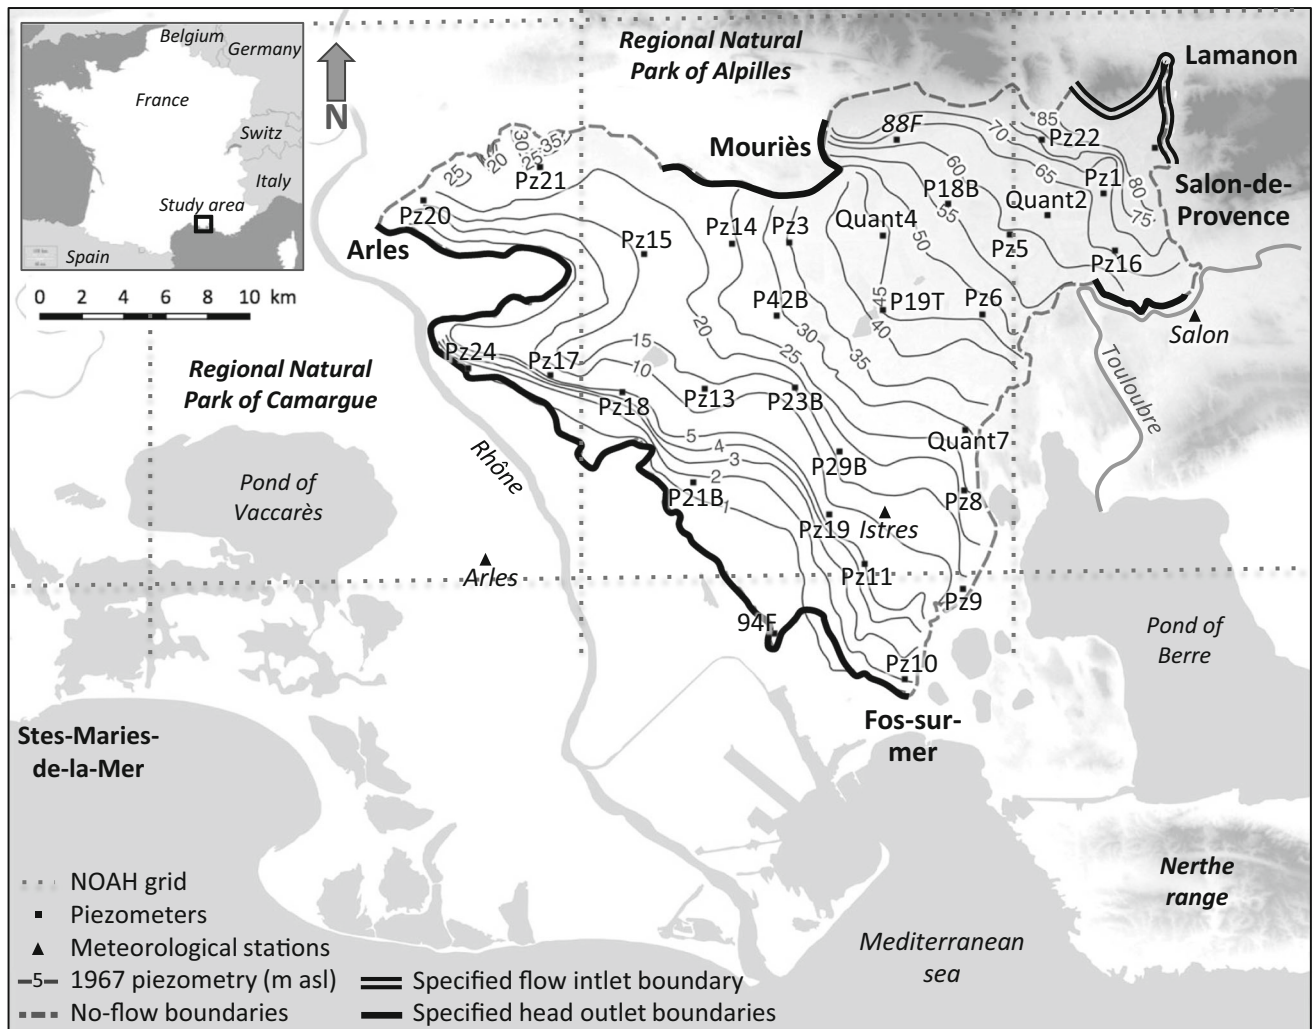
Belgium
Germany
France
Switz
Italy
Study area
Spain

N

0 2 4 6 8 10 km

Regional Natural Park of Alpilles

Lamanon

Mouriès

88F

85
70
65
60
80
75
55
50
45
40
35
30
25
20
15
10
5
4
3
2
1

Pz22
Pz1
Salon-de-Provence
Quant2
P18B
Quant4
Pz5
Pz16
Salon
Pz3
Pz14
Pz21
Pz20
Arles
Pz15
P42B
P19T
Pz6
Touloubre

Regional Natural Park of Camargue

Pz24
Pz17
Pz18
Pz13
P23B
Quant7
P29B
Pz8
Rhône
Pond of Vaccarès
P21B
Pz19
Istres
Arles
Pz11
Pz9
94F
Pz10
Pond of Berre

Stes-Maries-de-la-Mer

Fos-sur-mer

Nerthe range

Mediterranean sea

NOAH grid
Piezometers
Meteorological stations
5 1967 piezometry (m asl)
No-flow boundaries
Specified flow intlet boundary
Specified head outlet boundaries